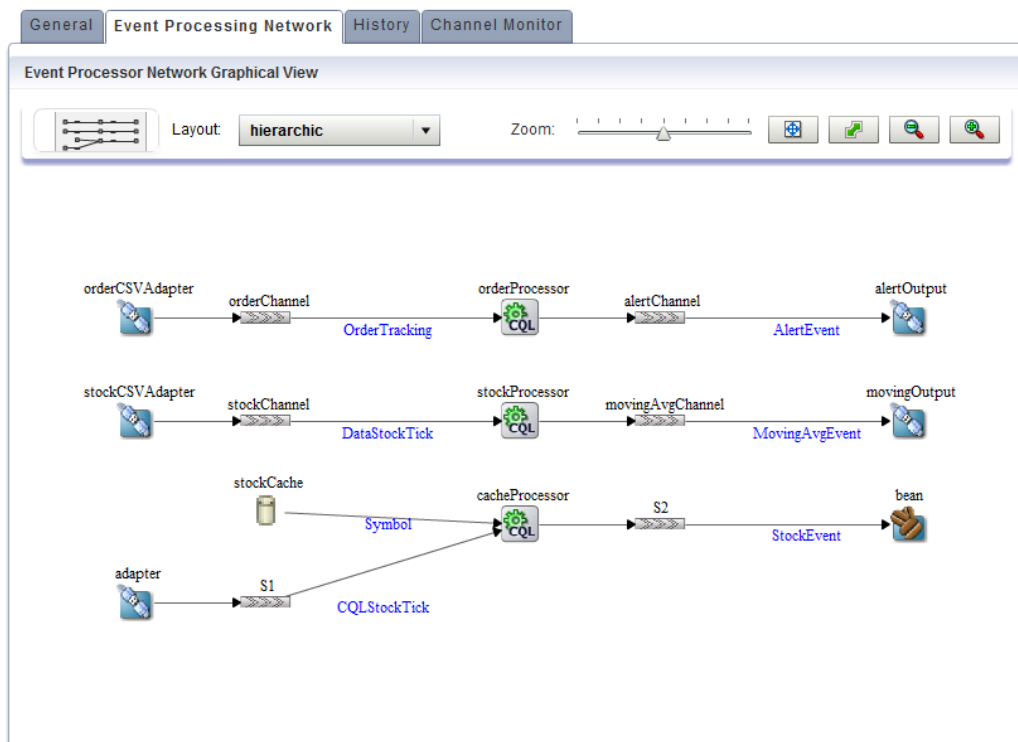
General | Event Processing Network | History | Channel Monitor

Event Processor Network Graphical View

Layout: hierarchic

Zoom:

orderCSVAdapter
orderChannel
OrderTracking
orderProcessor
CQL
alertChannel
AlertEvent
alertOutput

stockCSVAdapter
stockChannel
DataStockTick
stockProcessor
CQL
movingAvgChannel
MovingAvgEvent
movingOutput

stockCache
Symbol
cacheProcessor
CQL
S2
StockEvent
bean

adapter
S1
CQLStockTick